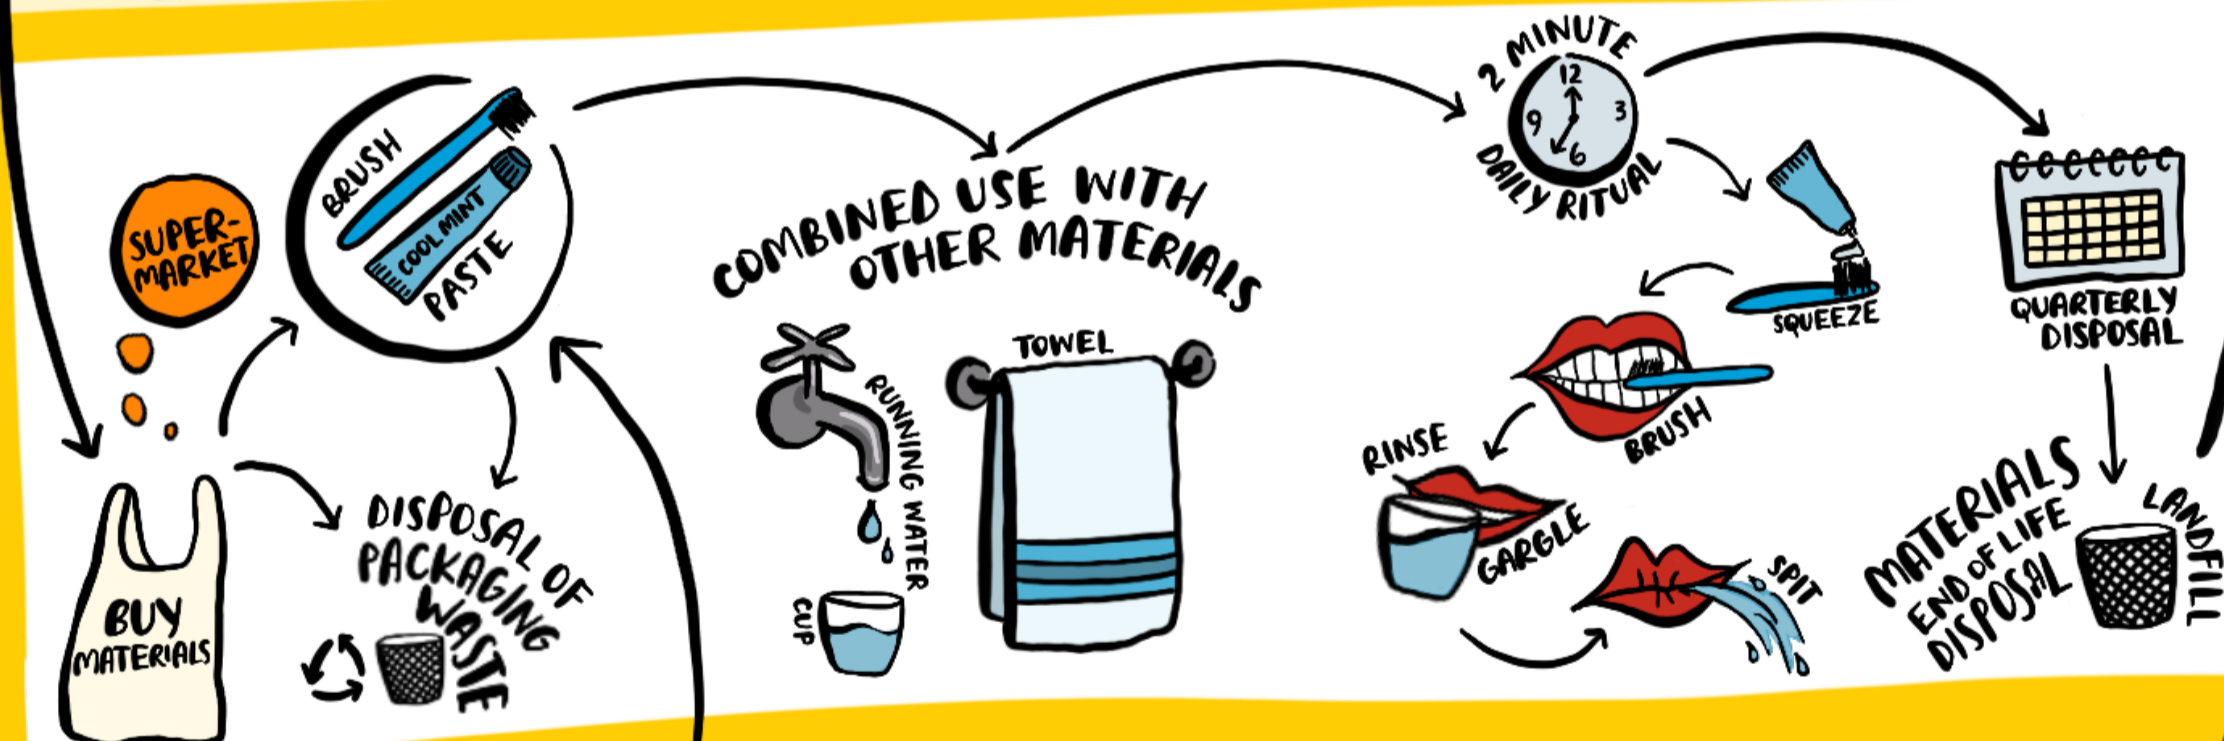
SUPER-MARKET

BUY MATERIALS

BRUSH
COOL MINT
PASTE

DISPOSAL OF PACKAGING WASTE

COMBINED USE WITH OTHER MATERIALS

RUNNING WATER
CUP
TOWEL

2 MINUTE
12
3
6
9
DAILY RITUAL

SQUEEZE
BRUSH
RINSE
GARGLE
SPIT

QUARTERLY DISPOSAL

MATERIALS END OF LIFE DISPOSAL
LANDFILL